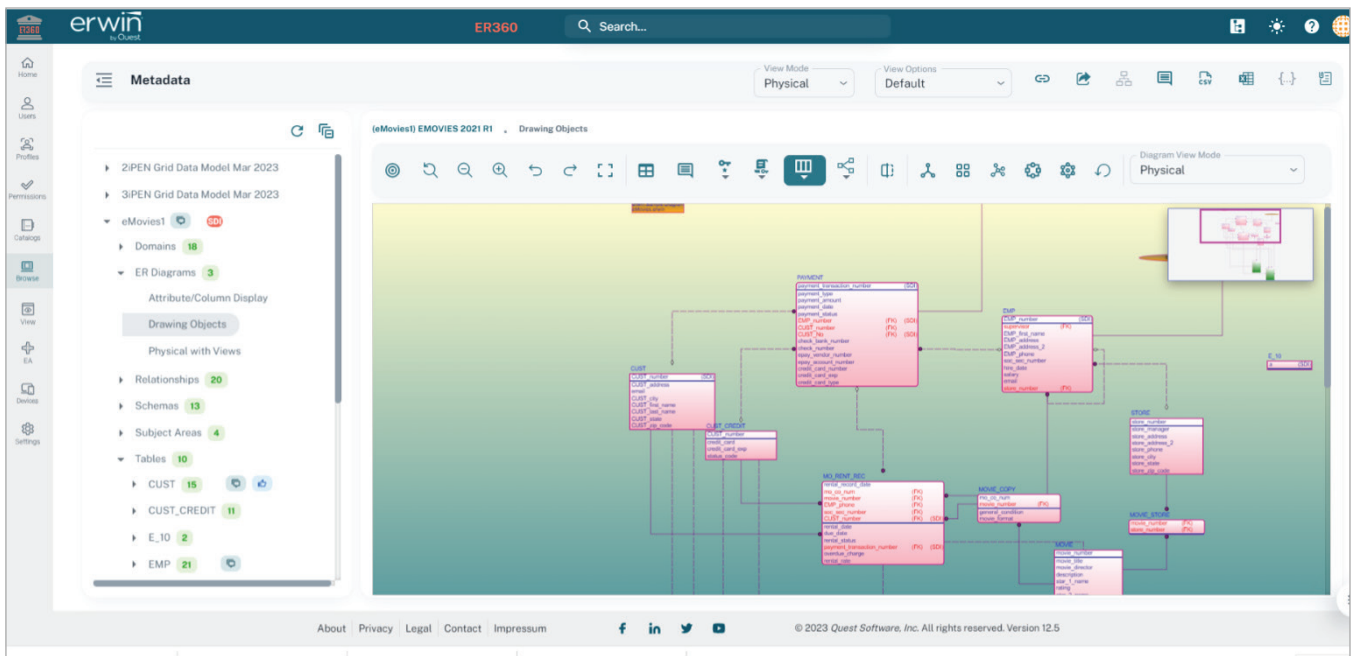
ER360 erwin by Quest ER360 Search...

Home
Users
Profiles
Permissions
Catalogs
Browse
View
EA
Devices
Settings

Metadata

View Mode
Physical
View Options
Default

2iPEN Grid Data Model Mar 2023
3iPEN Grid Data Model Mar 2023
eMovies1 SDI
Domains 18
ER Diagrams 3
Attribute/Column Display
Drawing Objects
Physical with Views
Relationships 20
Schemas 13
Subject Areas 4
Tables 10
CUST 15
CUST_CREDIT 11
E_10 2
EMP 21

(eMovies1) EMOVIES 2021 R1 , Drawing Objects

Diagram View Mode
Physical

PAYMENT
payment_transaction_number (SDI)
payment_type
payment_amount
payment_date
payment_status
EMP_number (FK)
CUST_number (FK)
CUST_No (FK) (SDI)
check_bank_number
check_number
epay_vendor_number
epay_account_number
credit_card_number
credit_card_exp
credit_card_type

EMP
EMP_number (SDI)
supervisor (FK)
EMP_first_name
EMP_address
EMP_address_2
EMP_phone
soc_sec_number
hire_date
salary
email
store_number (FK)

CUST
CUST_number (SDI)
CUST_address
email
CUST_city
CUST_first_name
CUST_last_name
CUST_state
CUST_zip_code

CUST_CREDIT
CUST_number
credit_card
credit_card_exp
status_code

E_10

STORE
store_number
store_manager
store_address
store_address_2
store_phone
store_city
store_state
store_zip_code

MOVIE_RENT_REC
rental_record_date
mo_co_num
movie_number (FK)
EMP_phone (FK)
soc_sec_number (FK)
CUST_number (FK) (SDI)
rental_date
due_date
rental_status
payment_transaction_number (FK) (SDI)
overdue_charge
rental_rate

MOVIE_COPY
mo_co_num
movie_number (FK)
general_condition
movie_format

MOVIE_STORE
movie_number (FK)
store_number (FK)

MOVIE
movie_number
movie_title
movie_director
description
star_1_name
rating

About Privacy Legal Contact Impressum © 2023 Quest Software, Inc. All rights reserved. Version 12.5